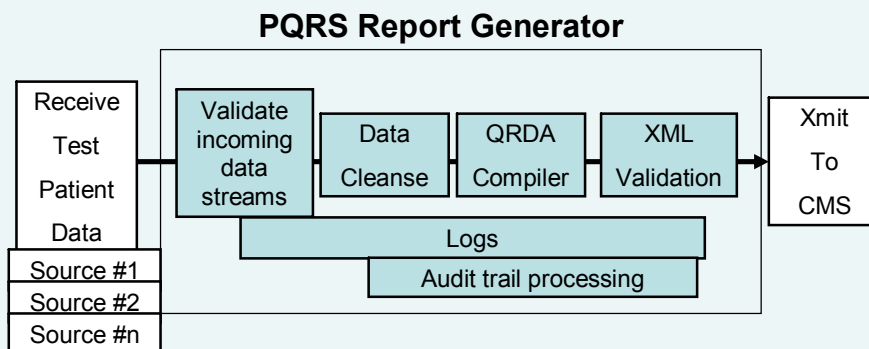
PQRS Report Generator

Receive Test Patient Data

Source #1

Source #2

Source #n

Validate incoming data streams

Data Cleanse

QRDA Compiler

XML Validation

Xmit To CMS

Logs

Audit trail processing